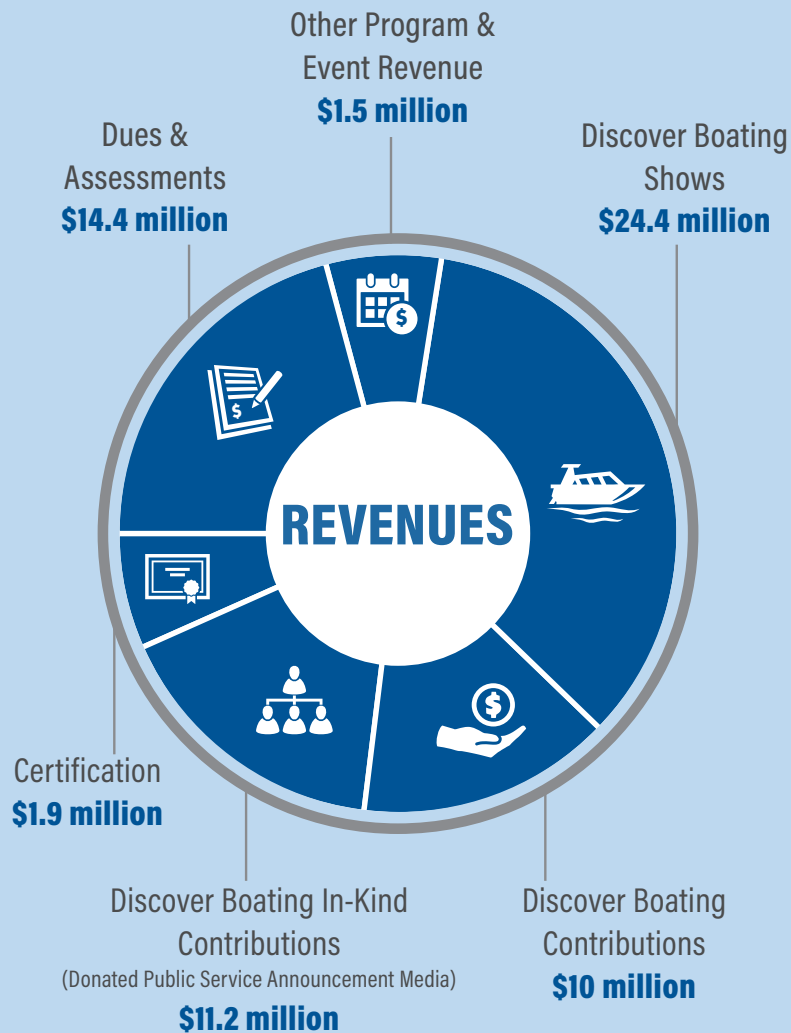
Other Program & Event Revenue
$1.5 million

Dues & Assessments
$14.4 million

Discover Boating Shows
$24.4 million

REVENUES

Certification
$1.9 million

Discover Boating In-Kind Contributions
(Donated Public Service Announcement Media)
$11.2 million

Discover Boating Contributions
$10 million